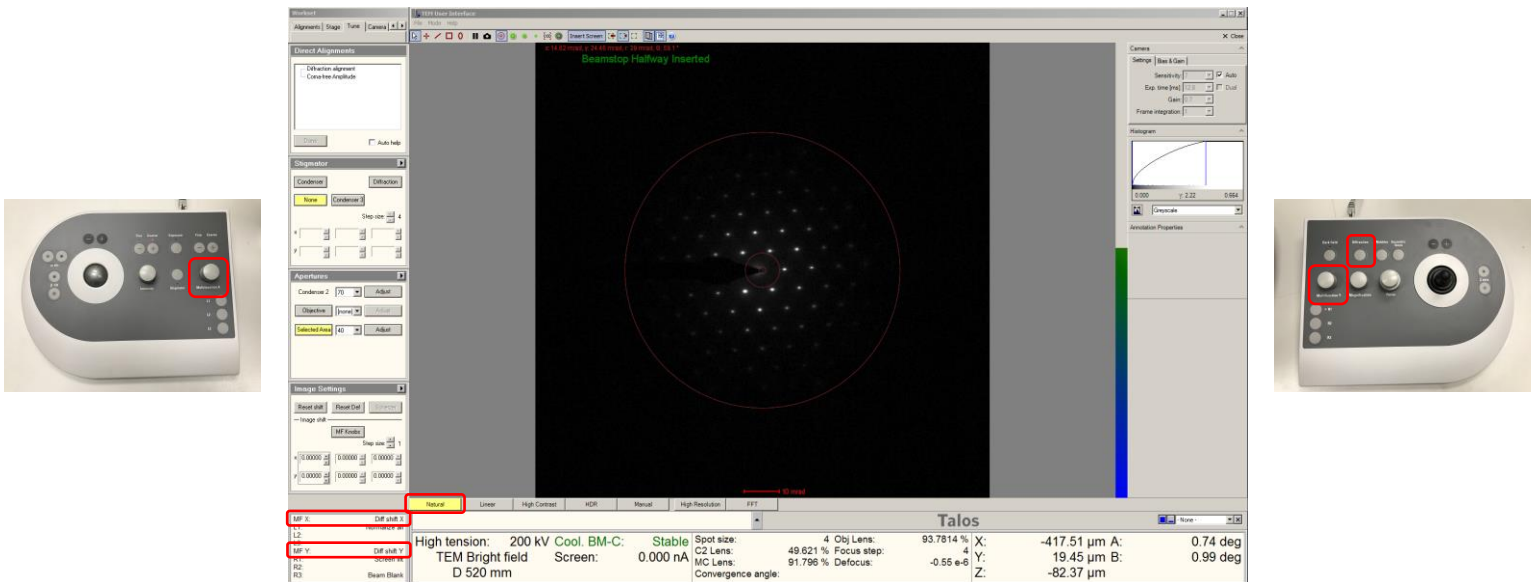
Workset
Alignments Stage Tune Camera

Direct Alignments
Diffraction alignment
Coma-free Amplitude
Done
Auto help

Stigmator
Condenser
Diffraction
None
Condenser 3
Step size 4
X
Y

Apertures
Condenser 2 70 Adjust
Objective [none] Adjust
Selected Area 40 Adjust

Image Settings
Reset shift
Reset Def
Image shift
MF Knobs
Step size 1
X 0.00000 0.00000 0.00000
Y 0.00000 0.00000 0.00000

MF X: Diff shift X
L1: Normalize all
L2:
L3:
MF Y: Diff shift Y
R1: Screen lift
R2:
R3: Beam Blank

TEM User Interface
File Mode Help
Insert Screen
Close
Beamstop Halfway Inserted
10 mrad

Natural Linear High Contrast HDR Manual High Resolution FFT

Talos
None

High tension: 200 kV Cool. BM-C: Stable
TEM Bright field Screen: 0.000 nA
D 520 mm
Spot size: 4 Obj Lens: 93.7814 %
C2 Lens: 49.621 % Focus step: 4
MC Lens: 91.796 % Defocus: -0.55 e-6
Convergence angle:
X: -417.51 μm A: 0.74 deg
Y: 19.45 μm B: 0.99 deg
Z: -82.37 μm

Camera
Settings Bias & Gain
Sensitivity Auto
Exp. time [ms] Dual
Gain
Frame integration
Histogram
0.000 γ 2.22 0.664
Greyscale
Annotation Properties